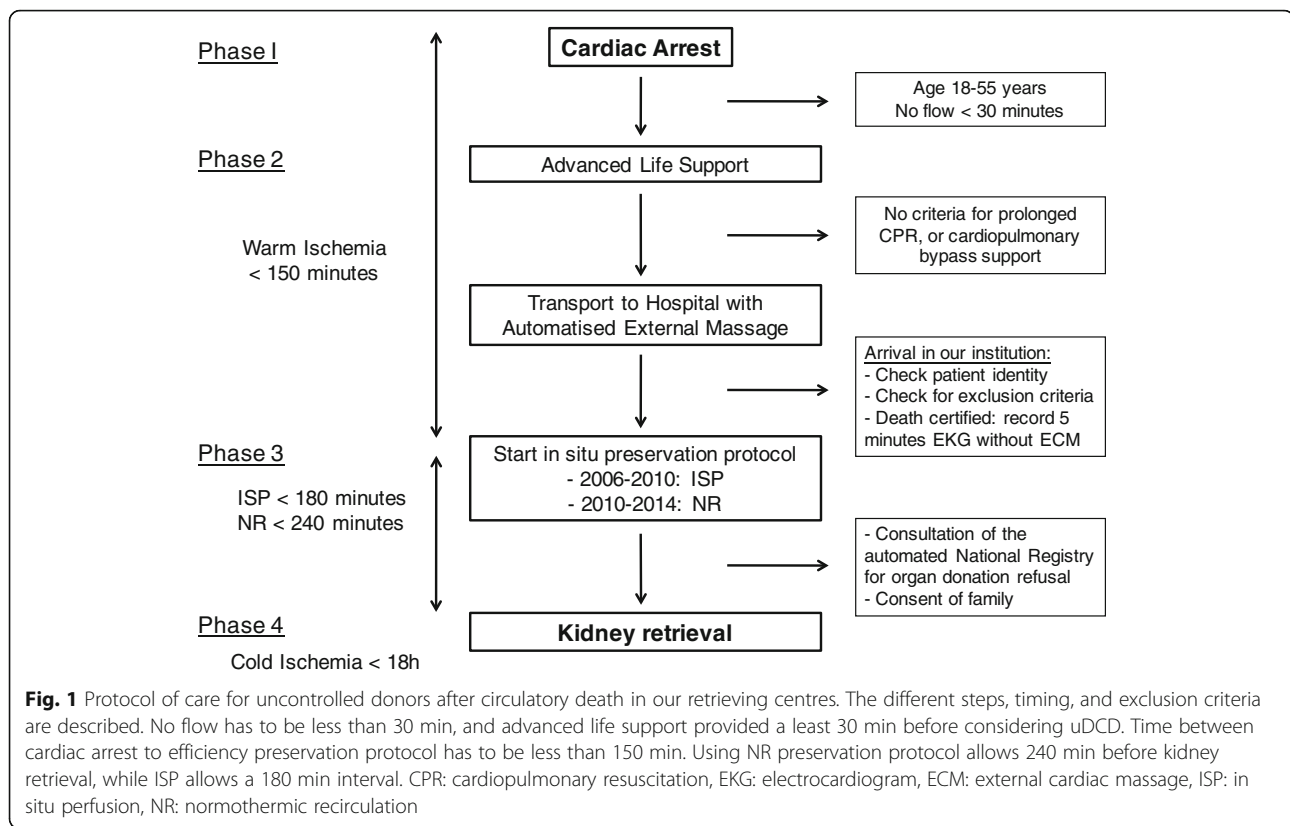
Phase I

Cardiac Arrest

Age 18-55 years
No flow < 30 minutes

Phase 2

Advanced Life Support

Warm Ischemia
< 150 minutes

No criteria for prolonged CPR, or cardiopulmonary bypass support

Transport to Hospital with Automatised External Massage

Arrival in our institution:
- Check patient identity
- Check for exclusion criteria
- Death certified: record 5 minutes EKG without ECM

Phase 3

Start in situ preservation protocol
- 2006-2010: ISP
- 2010-2014: NR

ISP < 180 minutes
NR < 240 minutes

- Consultation of the automated National Registry for organ donation refusal
- Consent of family

Phase 4

Kidney retrieval

Cold Ischemia < 18h

**Fig. 1** Protocol of care for uncontrolled donors after circulatory death in our retrieving centres. The different steps, timing, and exclusion criteria are described. No flow has to be less than 30 min, and advanced life support provided a least 30 min before considering uDCD. Time between cardiac arrest to efficiency preservation protocol has to be less than 150 min. Using NR preservation protocol allows 240 min before kidney retrieval, while ISP allows a 180 min interval. CPR: cardiopulmonary resuscitation, EKG: electrocardiogram, ECM: external cardiac massage, ISP: in situ perfusion, NR: normothermic recirculation